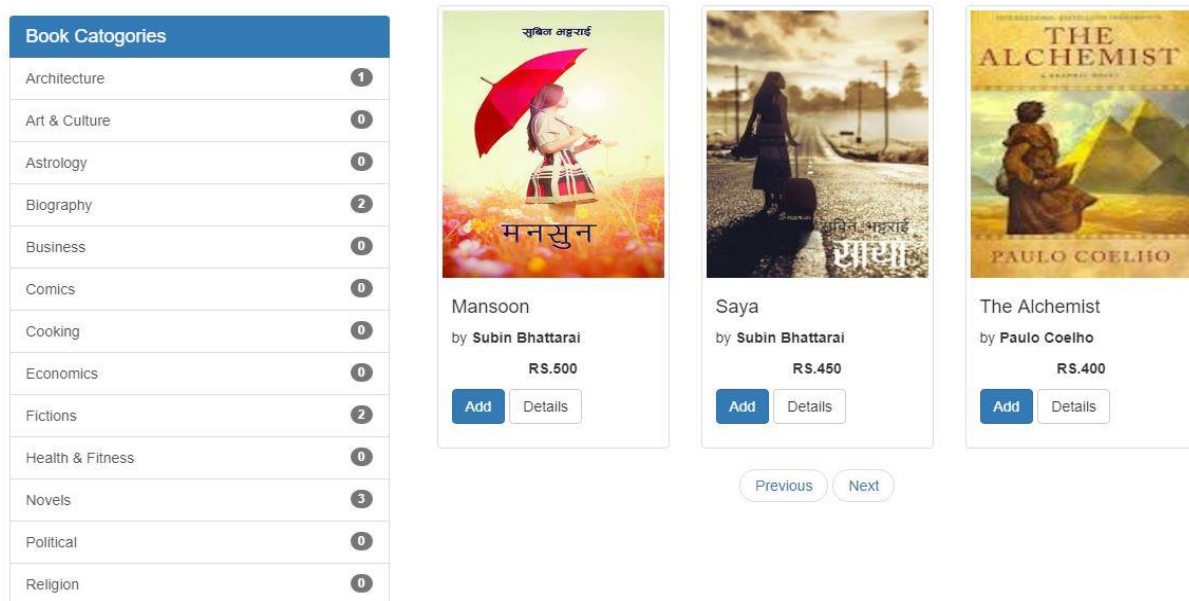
Book Catogories

| | |
|---|---|
| Architecture | 1 |
| Art & Culture | 0 |
| Astrology | 0 |
| Biography | 2 |
| Business | 0 |
| Comics | 0 |
| Cooking | 0 |
| Economics | 0 |
| Fictions | 2 |
| Health & Fitness | 0 |
| Novels | 3 |
| Political | 0 |
| Religion | 0 |

सुबिन भट्टराई
मनसुन

Mansoon
by Subin Bhattarai
RS.500
Add Details

सुबिन भट्टराई
साया

Saya
by Subin Bhattarai
RS.450
Add Details

INTERNATIONAL BESTSELLER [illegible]
THE ALCHEMIST
A GRAPHIC NOVEL
PAULO COELHO

The Alchemist
by Paulo Coelho
RS.400
Add Details

Previous Next